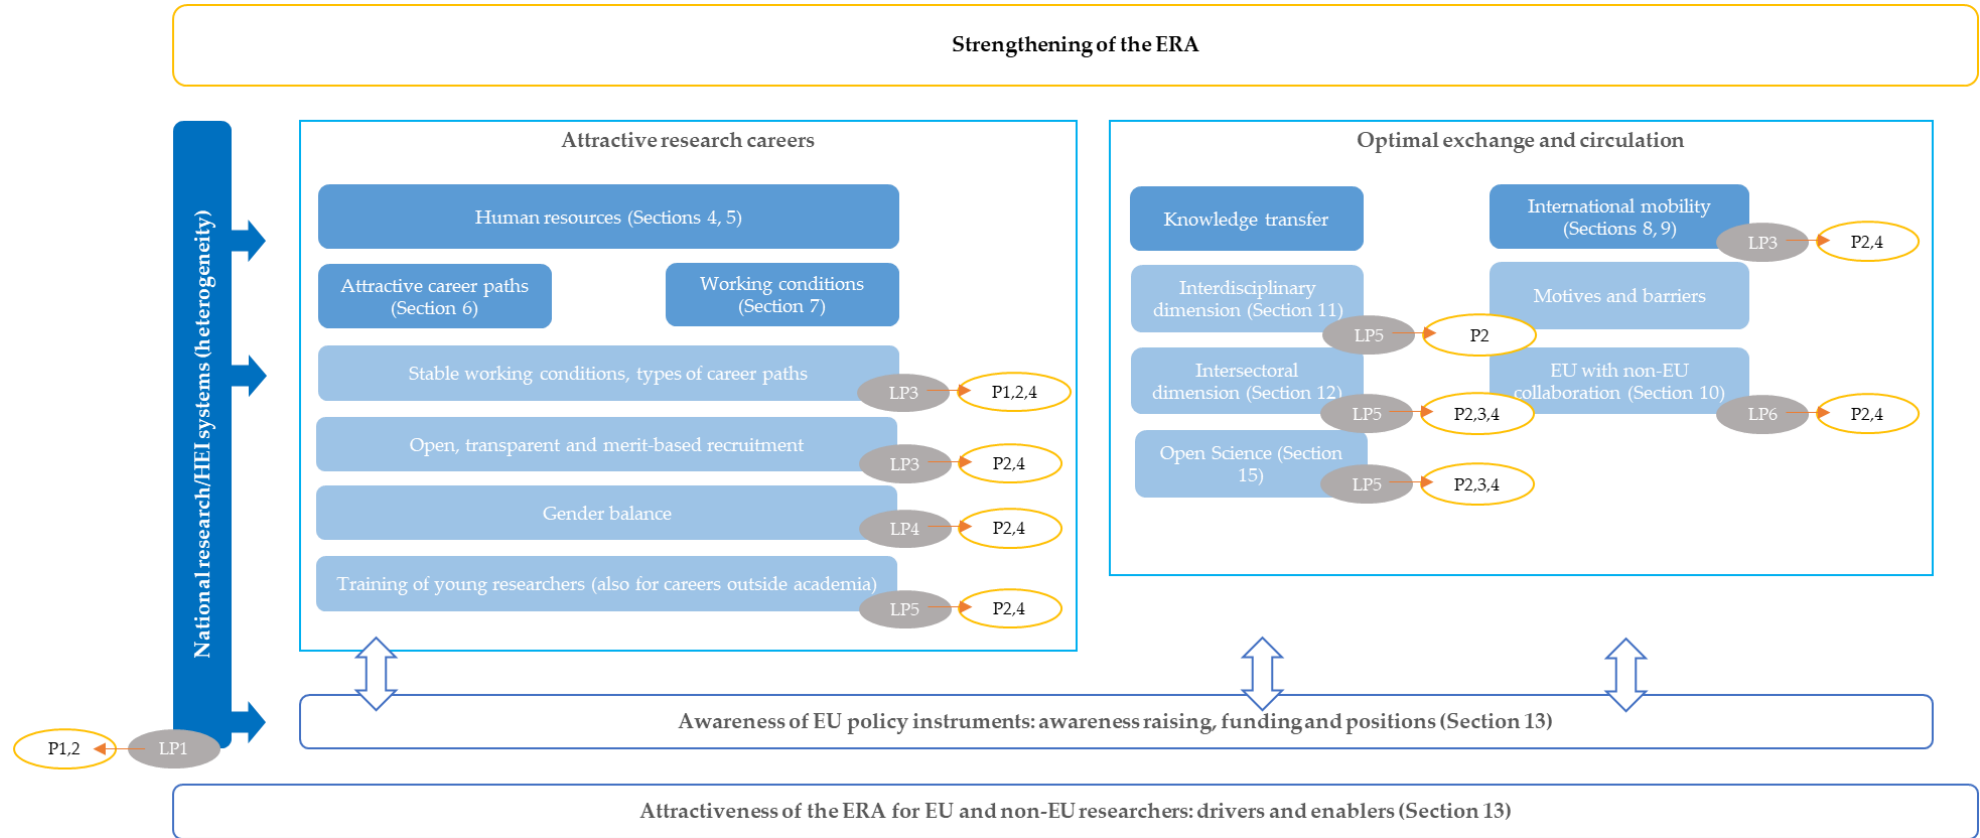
Strengthening of the ERA

National research/HEI systems (heterogeneity)

P1,2 LP1

Attractive research careers

Human resources (Sections 4, 5)

Attractive career paths (Section 6)

Working conditions (Section 7)

Stable working conditions, types of career paths

LP3 P1,2,4

Open, transparent and merit-based recruitment

LP3 P2,4

Gender balance

LP4 P2,4

Training of young researchers (also for careers outside academia)

LP5 P2,4

Optimal exchange and circulation

Knowledge transfer

International mobility (Sections 8, 9)

LP3 P2,4

Interdisciplinary dimension (Section 11)

LP5 P2

Motives and barriers

Intersectoral dimension (Section 12)

LP5 P2,3,4

EU with non-EU collaboration (Section 10)

LP6 P2,4

Open Science (Section 15)

LP5 P2,3,4

Awareness of EU policy instruments: awareness raising, funding and positions (Section 13)

Attractiveness of the ERA for EU and non-EU researchers: drivers and enablers (Section 13)